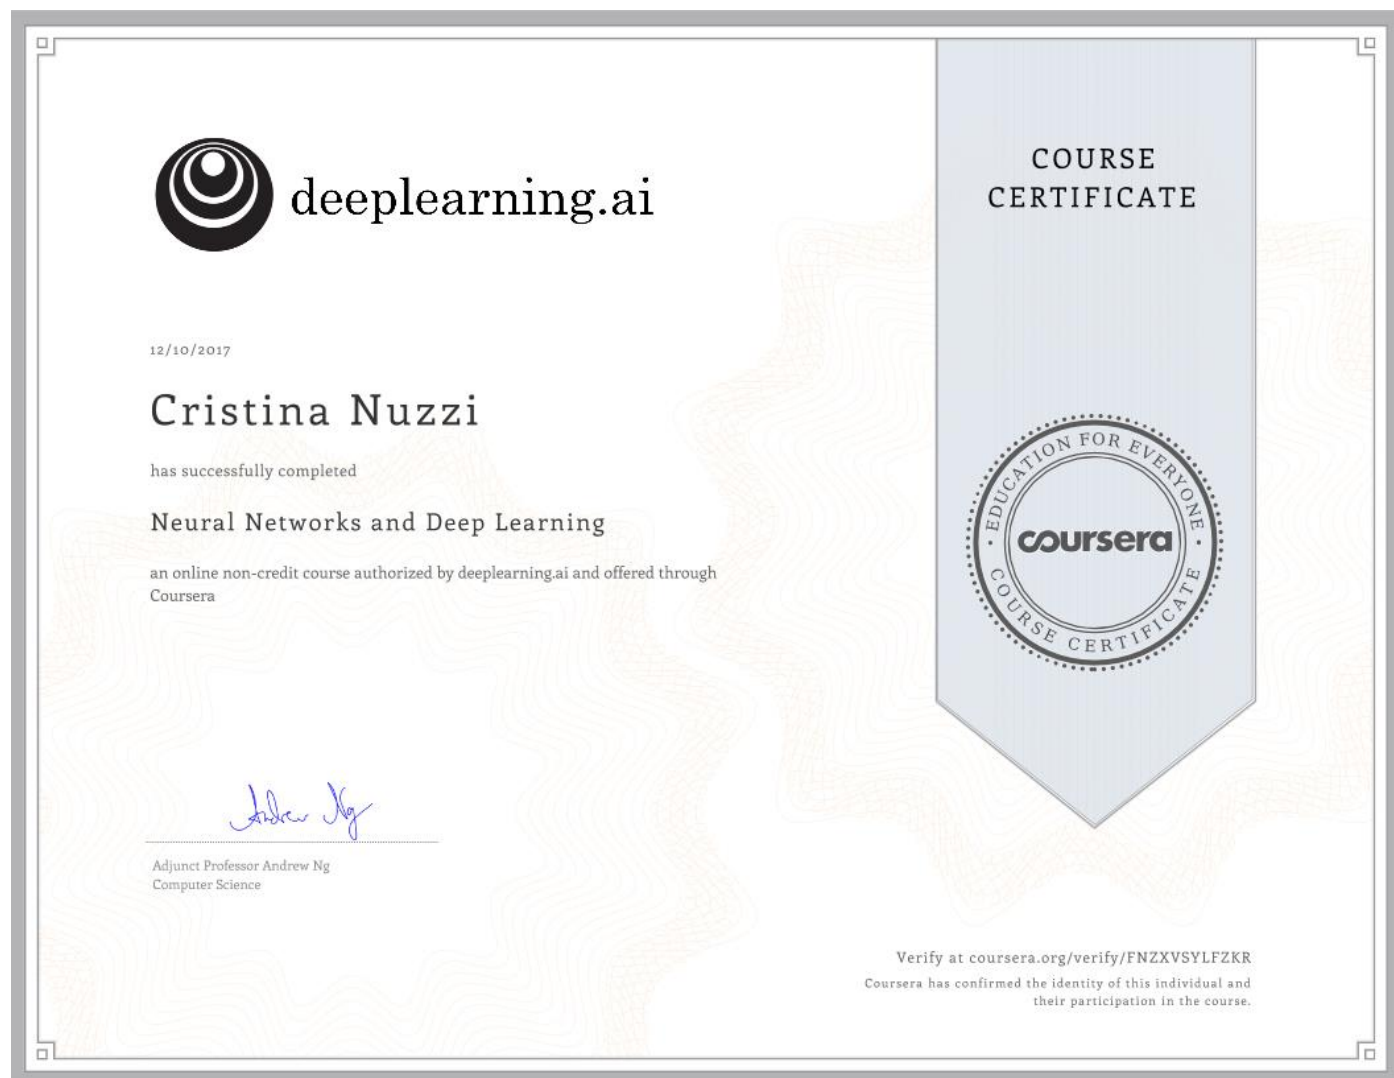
deeplearning.ai

COURSE CERTIFICATE

12/10/2017

Cristina Nuzzi

has successfully completed

Neural Networks and Deep Learning

an online non-credit course authorized by deeplearning.ai and offered through Coursera

EDUCATION FOR EVERYONE
coursera
COURSE CERTIFICATE

Andrew Ng

Adjunct Professor Andrew Ng
Computer Science

Verify at coursera.org/verify/FNZXVSYLFZKR
Coursera has confirmed the identity of this individual and their participation in the course.